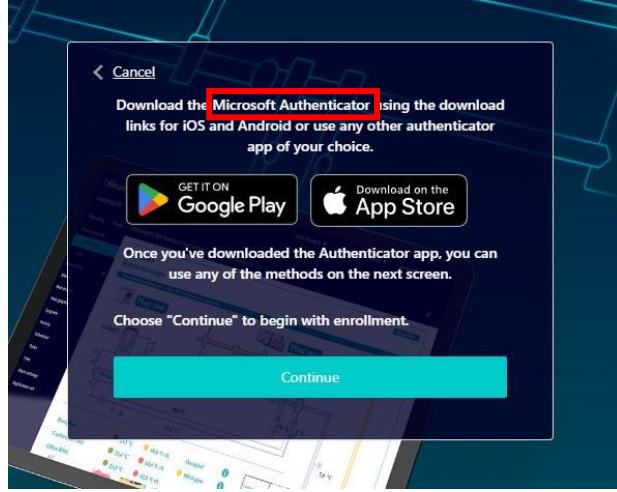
< Cancel

Download the Microsoft Authenticator using the download links for iOS and Android or use any other authenticator app of your choice.

GET IT ON
Google Play

Download on the
App Store

Once you've downloaded the Authenticator app, you can use any of the methods on the next screen.

Choose "Continue" to begin with enrollment.

Continue